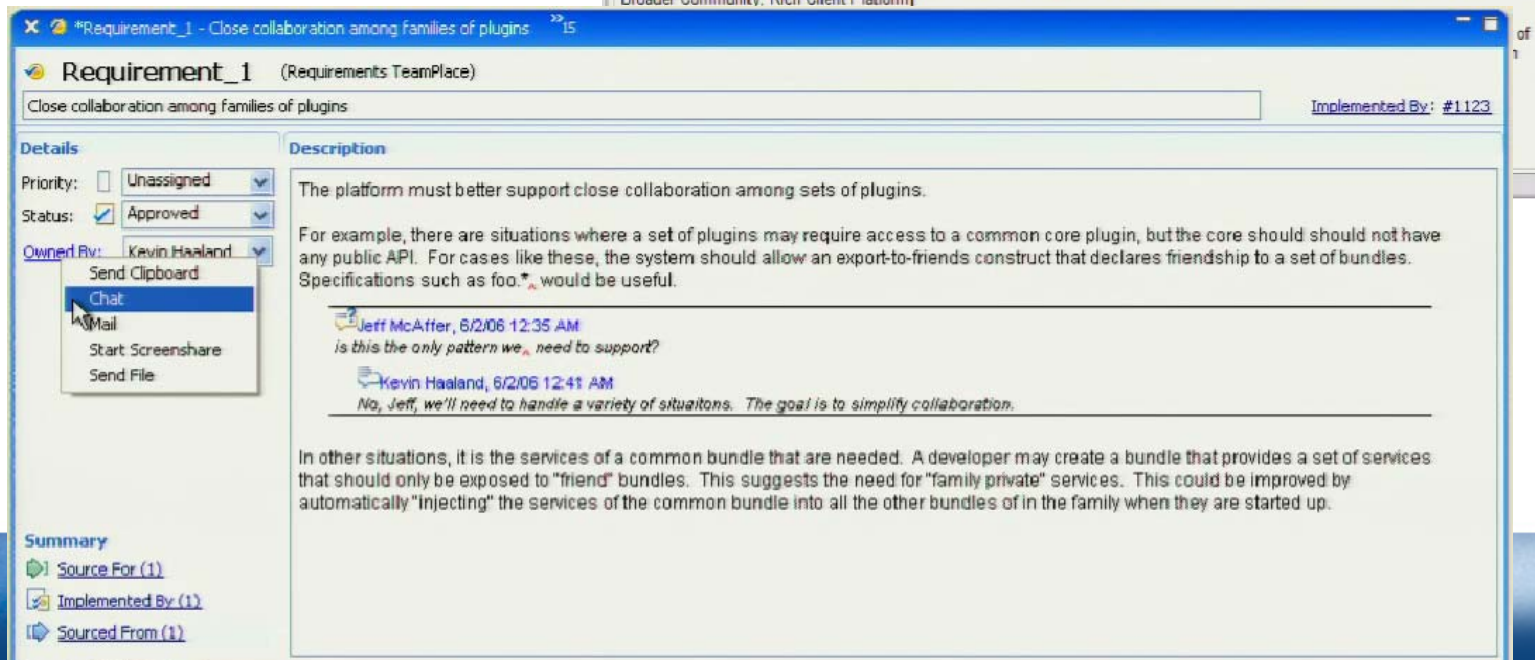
*Requirement_1 - Close collaboration among families of plugins »15

Requirement_1 (Requirements TeamPlace)

Close collaboration among families of plugins

Implemented By: #1123

Details

Priority: Unassigned

Status: Approved

Owned By: Kevin Haaland

Send Clipboard
Chat
Mail
Start Screenshare
Send File

Summary

Source For (1)

Implemented By (1)

Sourced From (1)

Description

The platform must better support close collaboration among sets of plugins.

For example, there are situations where a set of plugins may require access to a common core plugin, but the core should should not have any public API. For cases like these, the system should allow an export-to-friends construct that declares friendship to a set of bundles. Specifications such as foo.* would be useful.

Jeff McAffer, 6/2/06 12:35 AM
is this the only pattern we need to support?

Kevin Haaland, 6/2/06 12:41 AM
No, Jeff, we'll need to handle a variety of situaitons. The goal is to simplify collaboration.

In other situations, it is the services of a common bundle that are needed. A developer may create a bundle that provides a set of services that should only be exposed to "friend" bundles. This suggests the need for "family private" services. This could be improved by automatically "injecting" the services of the common bundle into all the other bundles of in the family when they are started up.